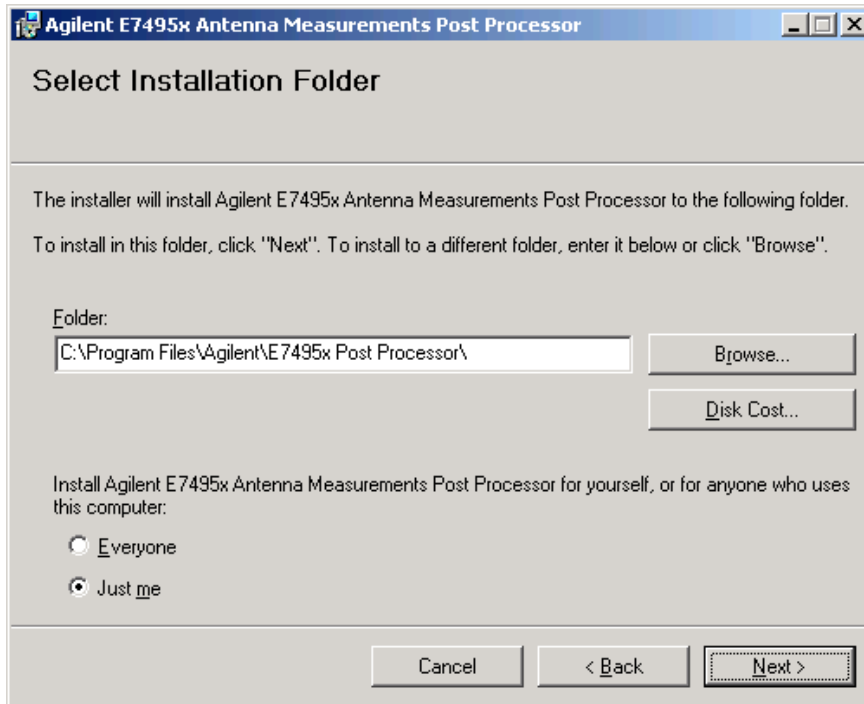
Agilent E7495x Antenna Measurements Post Processor

Select Installation Folder

The installer will install Agilent E7495x Antenna Measurements Post Processor to the following folder.

To install in this folder, click "Next". To install to a different folder, enter it below or click "Browse".

Folder:

C:\Program Files\Agilent\E7495x Post Processor\

Browse...

Disk Cost...

Install Agilent E7495x Antenna Measurements Post Processor for yourself, or for anyone who uses this computer:

Everyone

Just me

Cancel

< Back

Next >